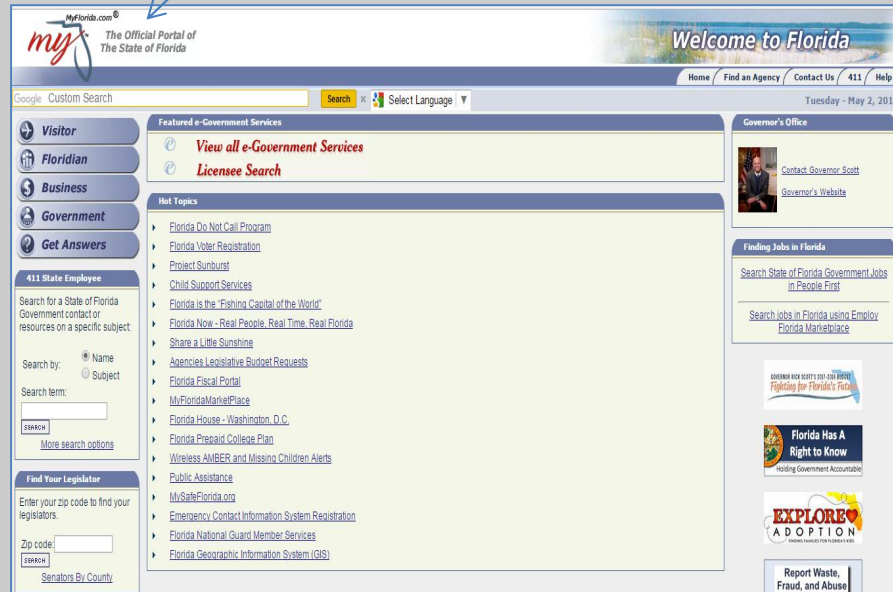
MyFlorida.com®
my
The Official Portal of The State of Florida

Welcome to Florida

Home | Find an Agency | Contact Us | 411 | Help

Google Custom Search
Search
Select Language
Tuesday - May 2, 201

Visitor
Floridian
Business
Government
Get Answers

411 State Employee
Search for a State of Florida Government contact or resources on a specific subject:
Search by: Name Subject
Search term:
SEARCH
More search options

Find Your Legislator
Enter your zip code to find your legislators.
Zip code:
SEARCH
Senators By County

Featured e-Government Services
View all e-Government Services
Licensee Search

Hot Topics
Florida Do Not Call Program
Florida Voter Registration
Project Sunburst
Child Support Services
Florida is the "Fishing Capital of the World"
Florida Now - Real People, Real Time, Real Florida
Share a Little Sunshine
Agencies Legislative Budget Requests
Florida Fiscal Portal
MyFloridaMarketPlace
Florida House - Washington, D.C.
Florida Prepaid College Plan
Wireless AMBER and Missing Children Alerts
Public Assistance
MySafeFlorida.org
Emergency Contact Information System Registration
Florida National Guard Member Services
Florida Geographic Information System (GIS)

Governor's Office
Contact Governor Scott
Governor's Website

Finding Jobs in Florida
Search State of Florida Government Jobs in People First
Search jobs in Florida using Employ Florida Marketplace

GOVERNOR RICK SCOTT'S 2017-2018 BUDGET
Fighting for Florida's Future

Florida Has A Right to Know
Holding Government Accountable

EXPLORE ADOPTION
FINDING FAMILIES FOR FLORIDA'S KIDS

Report Waste, Fraud, and Abuse